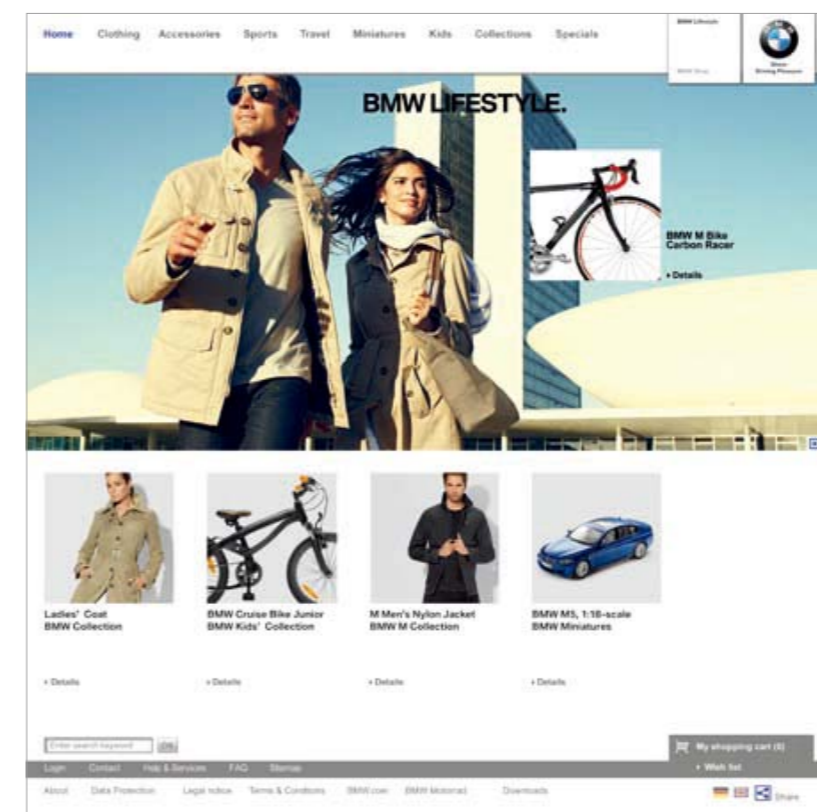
Home Clothing Accessories Sports Travel Miniatures Kids Collections Specials

BMW Lifestyle

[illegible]

Sheer Driving Pleasure

BMW LIFESTYLE.

BMW M Bike Carbon Racer

• Details

Ladies' Coat
BMW Collection

BMW Cruise Bike Junior
BMW Kids' Collection

M Men's Nylon Jacket
BMW M Collection

BMW M5, 1:18-scale
BMW Miniatures

• Details

• Details

• Details

• Details

Enter search keyword Go

My shopping cart (0)

• Wish list

Login Contact Help & Services FAQ Sitemap

About Data Protection Legal notice Terms & Conditions BMW.com BMW Motorrad Downloads

Share